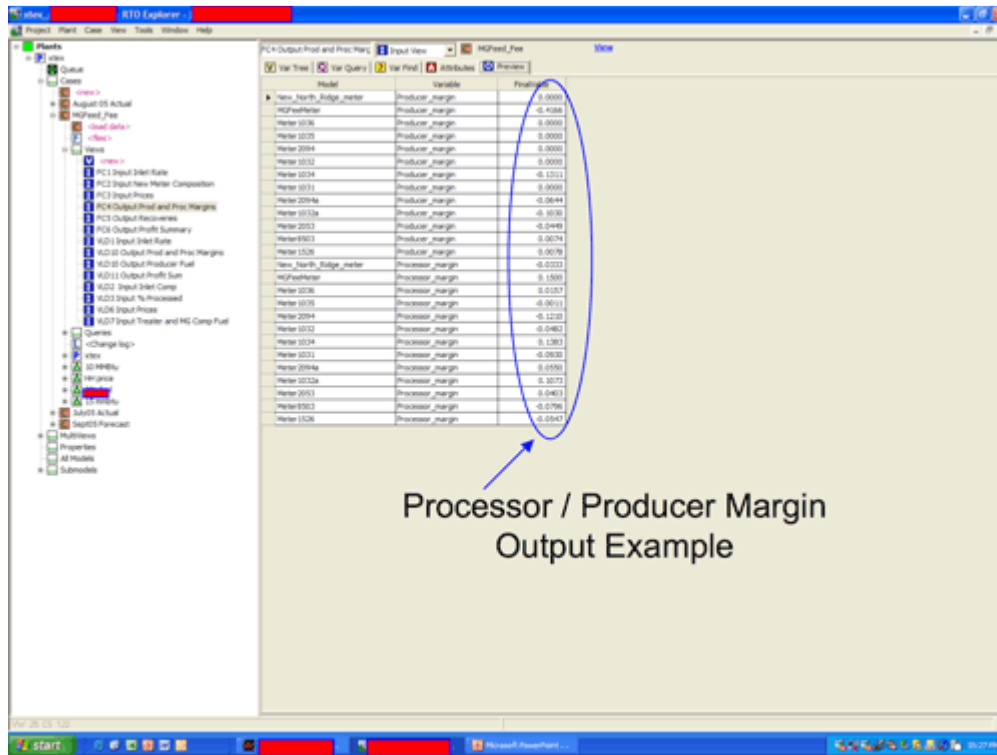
xtex_ RTO Explorer -

Project Plant Case View Tools Window Help

Plants
xtex
Queue
Cases
<new>
August 05 Actual
MGFeed_Fee
<load data>
<files>
Views
<new>
FC1 Input Inlet Rate
FC2 Input New Meter Composition
FC3 Input Prices
FC4 Output Prod and Proc Margins
FC5 Output Recoveries
FC6 Output Profit Summary
VLD1 Input Inlet Rate
VLD10 Output Prod and Proc Margins
VLD10 Output Producer Fuel
VLD11 Output Profit Sum
VLD2 Input Inlet Comp
VLD3 Input % Processed
VLD6 Input Prices
VLD7 Input Treater and MG Comp Fuel
Queries
<Change log>
xtex
10 MMBtu
HH price
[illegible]
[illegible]
July05 Actual
Sept05 Forecast
MultiViews
Properties
All Models
Submodels

FC4 Output Prod and Proc Marg | Input View | MGFeed_Fee | View

Var Tree | Var Query | Var Find | Attributes | Preview

| Model | Variable | Final |
|---|---|---|
| New_North_Ridge_meter | Producer_margin | 0.0000 |
| MGFeeMeter | Producer_margin | -0.4066 |
| Meter 1036 | Producer_margin | 0.0000 |
| Meter 1035 | Producer_margin | 0.0000 |
| Meter 2094 | Producer_margin | 0.0000 |
| Meter 1032 | Producer_margin | 0.0000 |
| Meter 1034 | Producer_margin | -0.1311 |
| Meter 1031 | Producer_margin | 0.0000 |
| Meter 2094a | Producer_margin | -0.0644 |
| Meter 1032a | Producer_margin | -0.1030 |
| Meter 2053 | Producer_margin | -0.0449 |
| Meter 8503 | Producer_margin | 0.0074 |
| Meter 1526 | Producer_margin | 0.0078 |
| New_North_Ridge_meter | Processor_margin | -0.0333 |
| MGFeeMeter | Processor_margin | 0.1500 |
| Meter 1036 | Processor_margin | 0.0157 |
| Meter 1035 | Processor_margin | -0.0011 |
| Meter 2094 | Processor_margin | -0.1210 |
| Meter 1032 | Processor_margin | -0.0482 |
| Meter 1034 | Processor_margin | 0.1383 |
| Meter 1031 | Processor_margin | -0.0930 |
| Meter 2094a | Processor_margin | 0.0550 |
| Meter 1032a | Processor_margin | 0.1073 |
| Meter 2053 | Processor_margin | 0.0403 |
| Meter 8503 | Processor_margin | -0.0796 |
| Meter 1526 | Processor_margin | -0.0543 |

Processor / Producer Margin Output Example

start | Microsoft PowerPoint - ...